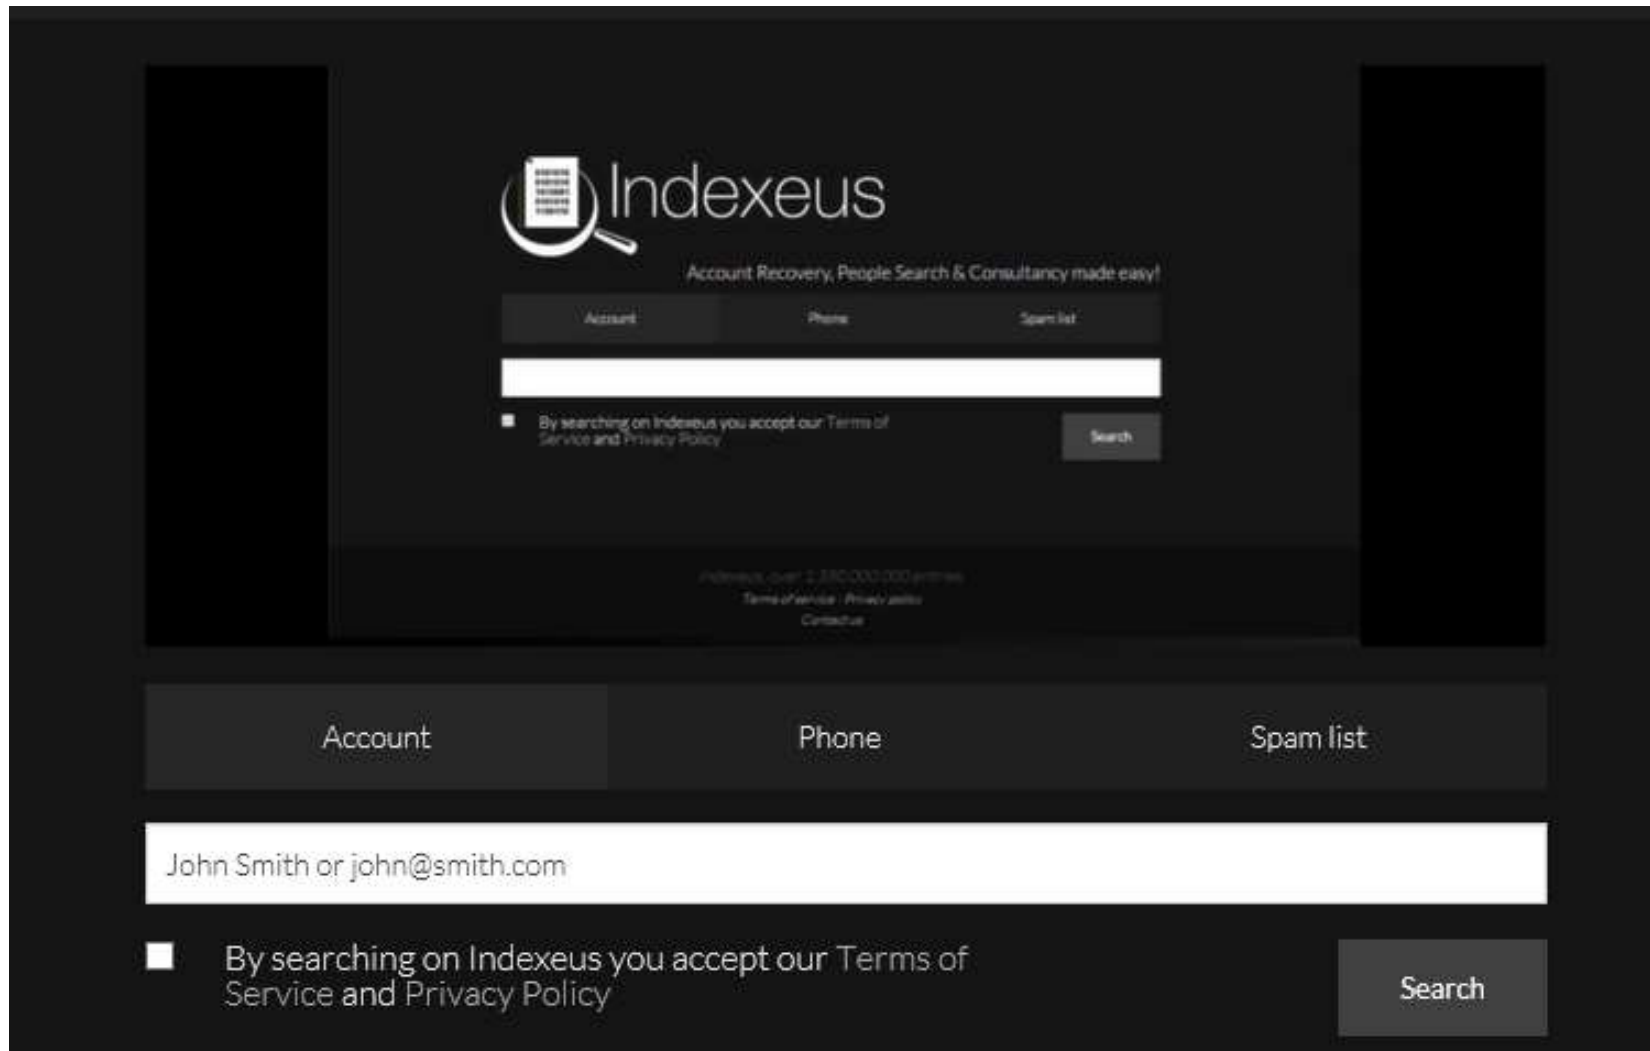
Indexeus

Account Recovery, People Search & Consultancy made easy!

Account
Phone
Spam list

By searching on Indexeus you accept our Terms of Service and Privacy Policy

Search

Indexeus, over 1,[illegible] entries
Terms of service | Privacy policy
Contact us

Account
Phone
Spam list

John Smith or john@smith.com

By searching on Indexeus you accept our Terms of Service and Privacy Policy

Search